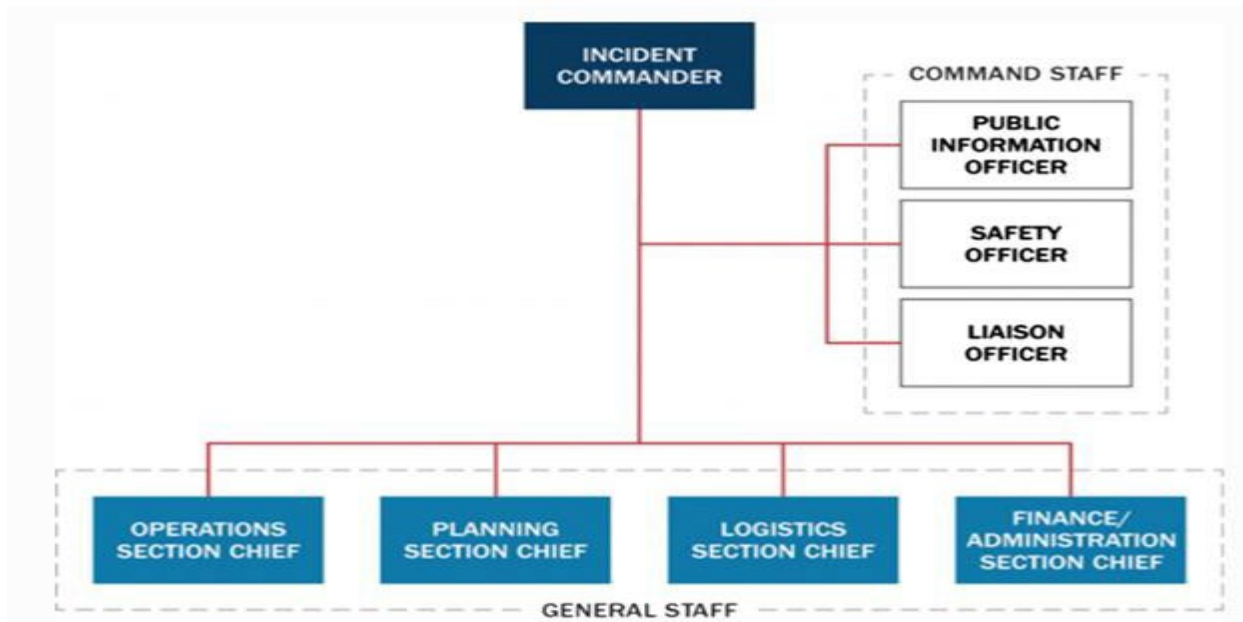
INCIDENT COMMANDER

COMMAND STAFF

PUBLIC INFORMATION OFFICER

SAFETY OFFICER

LIAISON OFFICER

OPERATIONS SECTION CHIEF

PLANNING SECTION CHIEF

LOGISTICS SECTION CHIEF

FINANCE/ ADMINISTRATION SECTION CHIEF

GENERAL STAFF